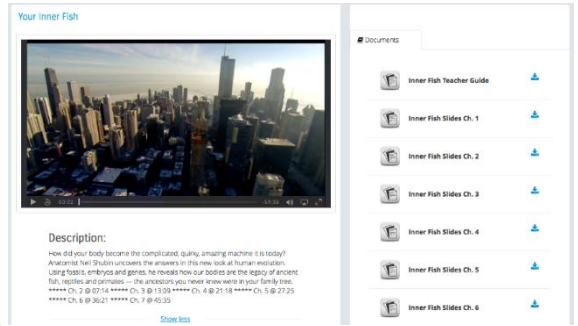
Your Inner Fish

03:02 57:39

Description:

How did your body become the complicated, quirky, amazing machine it is today? Anatomist Neil Shubin uncovers the answers in this new look at human evolution. Using fossils, embryos and genes, he reveals how our bodies are the legacy of ancient fish, reptiles and primates — the ancestors you never knew were in your family tree. ***** Ch. 2 @ 07:14 ***** Ch. 3 @ 13:09 ***** Ch. 4 @ 21:18 ***** Ch. 5 @ 27:25 ***** Ch. 6 @ 36:21 ***** Ch. 7 @ 45:35

Show less

Documents

Inner Fish Teacher Guide

Inner Fish Slides Ch. 1

Inner Fish Slides Ch. 2

Inner Fish Slides Ch. 3

Inner Fish Slides Ch. 4

Inner Fish Slides Ch. 5

Inner Fish Slides Ch. 6